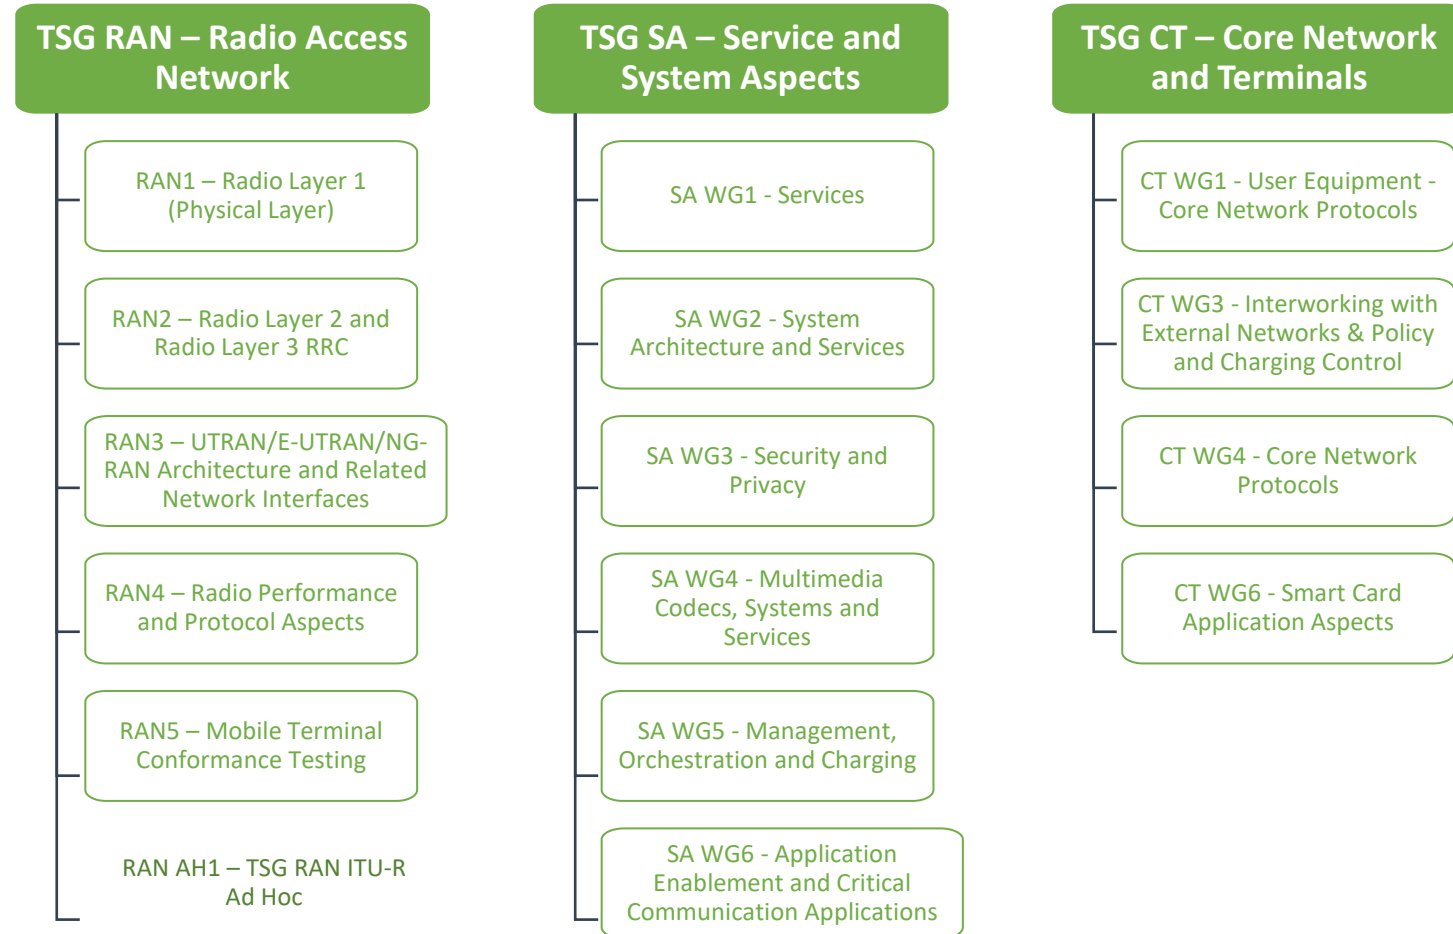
TSG RAN – Radio Access Network

RAN1 – Radio Layer 1 (Physical Layer)

RAN2 – Radio Layer 2 and Radio Layer 3 RRC

RAN3 – UTRAN/E-UTRAN/NG-RAN Architecture and Related Network Interfaces

RAN4 – Radio Performance and Protocol Aspects

RAN5 – Mobile Terminal Conformance Testing

RAN AH1 – TSG RAN ITU-R Ad Hoc

TSG SA – Service and System Aspects

SA WG1 - Services

SA WG2 - System Architecture and Services

SA WG3 - Security and Privacy

SA WG4 - Multimedia Codecs, Systems and Services

SA WG5 - Management, Orchestration and Charging

SA WG6 - Application Enablement and Critical Communication Applications

TSG CT – Core Network and Terminals

CT WG1 - User Equipment - Core Network Protocols

CT WG3 - Interworking with External Networks & Policy and Charging Control

CT WG4 - Core Network Protocols

CT WG6 - Smart Card Application Aspects